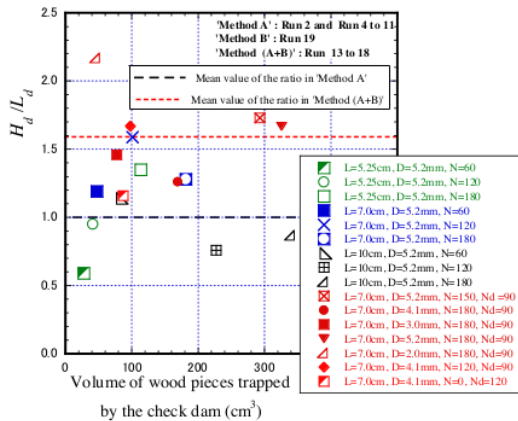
'Method A' : Run 2 and Run 4 to 11
'Method B' : Run 19
'Method (A+B)' : Run 13 to 18

Mean value of the ratio in 'Method A'
Mean value of the ratio in 'Method (A+B)'

$H_d / L_d$

2.5
2.0
1.5
1.0
0.5
0.0

0
100
200
300

Volume of wood pieces trapped by the check dam (cm$^3$)

L=5.25cm, D=5.2mm, N=60
L=5.25cm, D=5.2mm, N=120
L=5.25cm, D=5.2mm, N=180
L=7.0cm, D=5.2mm, N=60
L=7.0cm, D=5.2mm, N=120
L=7.0cm, D=5.2mm, N=180
L=10cm, D=5.2mm, N=60
L=10cm, D=5.2mm, N=120
L=10cm, D=5.2mm, N=180
L=7.0cm, D=5.2mm, N=150, Nd =90
L=7.0cm, D=4.1mm, N=180, Nd=90
L=7.0cm, D=3.0mm, N=180, Nd=90
L=7.0cm, D=5.2mm, N=180, Nd=90
L=7.0cm, D=2.0mm, N=180, Nd=90
L=7.0cm, D=4.1mm, N=120, Nd=90
L=7.0cm, D=4.1mm, N=0, Nd=120